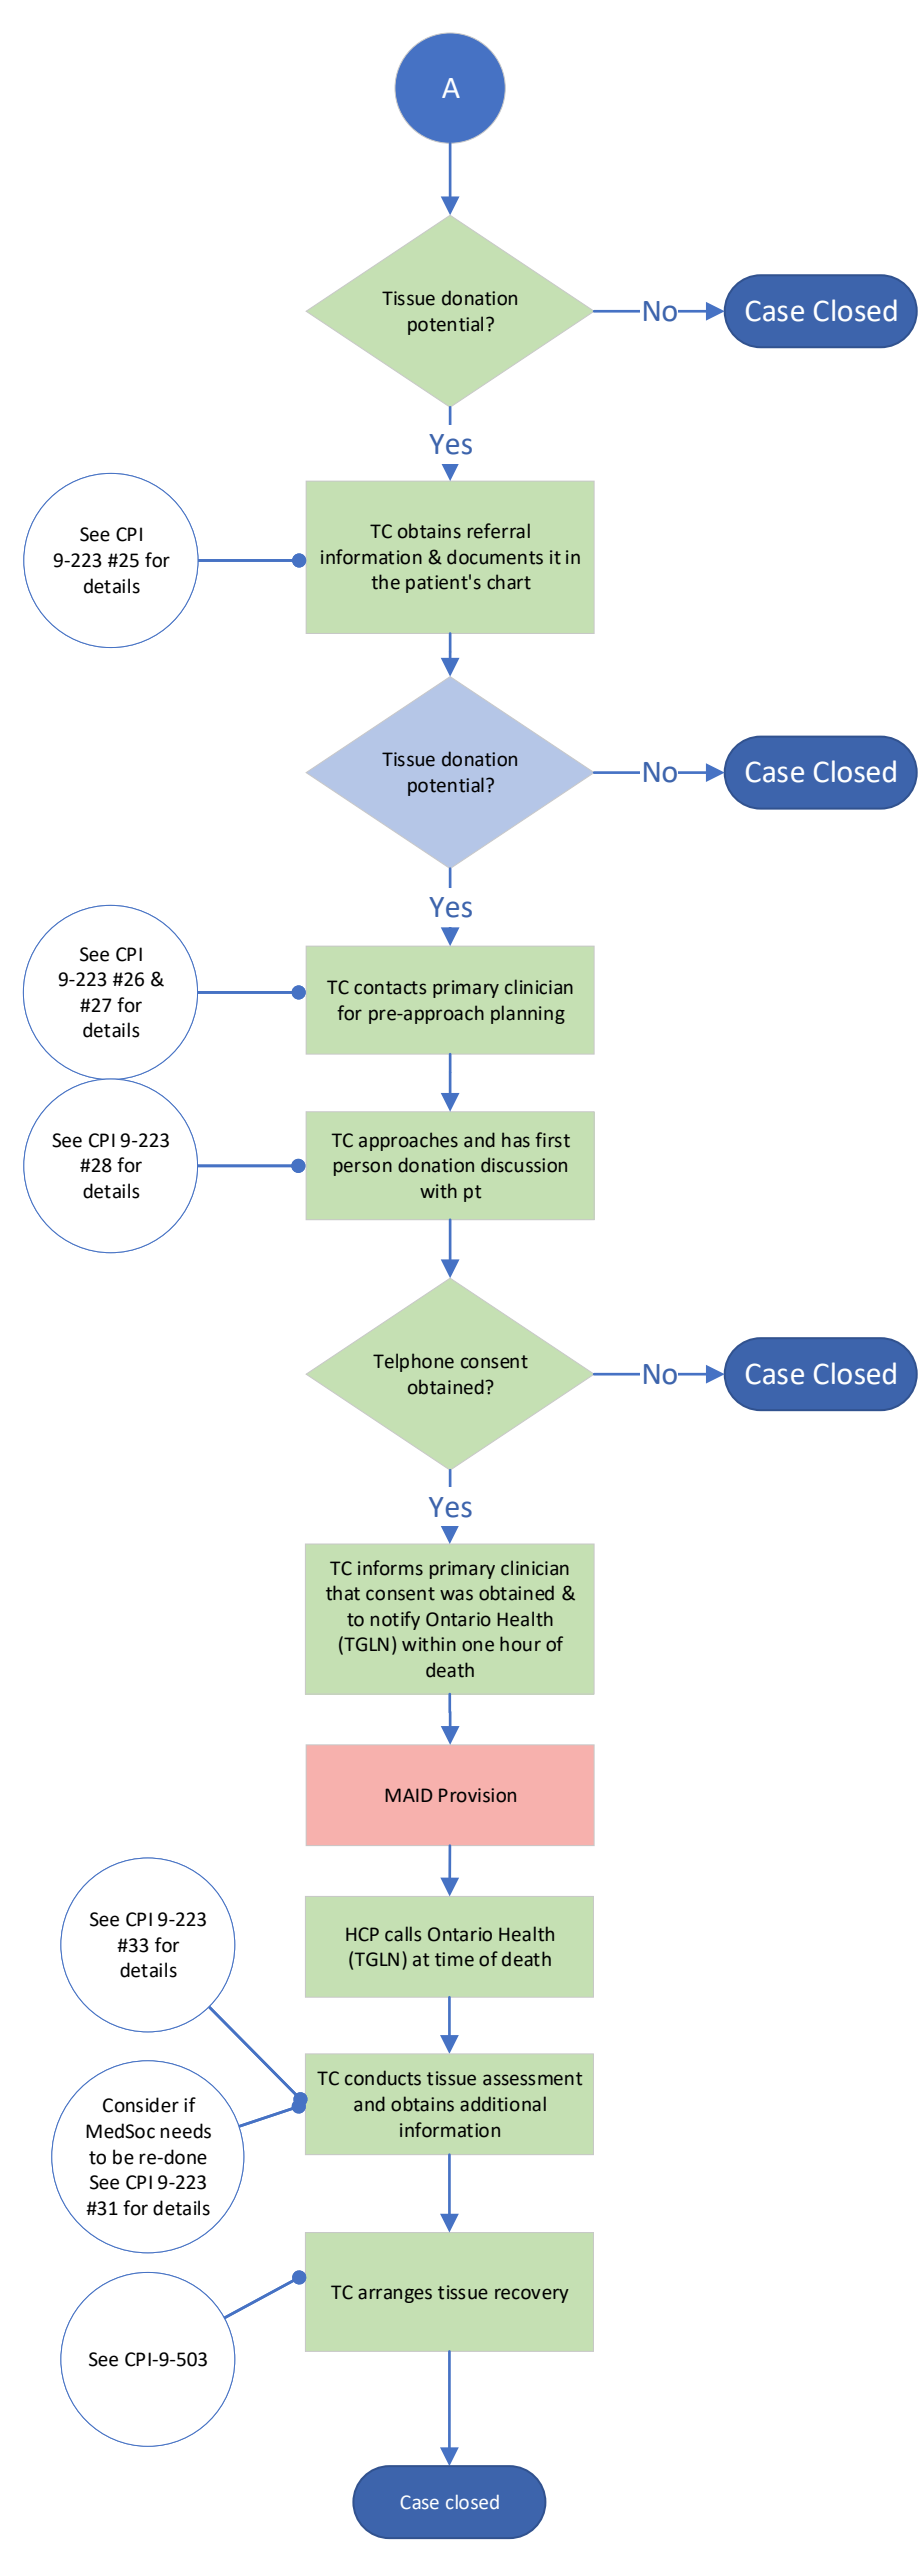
A

Tissue donation potential?

No

Case Closed

Yes

See CPI 9-223 #25 for details

TC obtains referral information & documents it in the patient's chart

Tissue donation potential?

No

Case Closed

Yes

See CPI 9-223 #26 & #27 for details

TC contacts primary clinician for pre-approach planning

See CPI 9-223 #28 for details

TC approaches and has first person donation discussion with pt

Telphone consent obtained?

No

Case Closed

Yes

TC informs primary clinician that consent was obtained & to notify Ontario Health (TGLN) within one hour of death

MAID Provision

See CPI 9-223 #33 for details

HCP calls Ontario Health (TGLN) at time of death

Consider if MedSoc needs to be re-done See CPI 9-223 #31 for details

TC conducts tissue assessment and obtains additional information

See CPI-9-503

TC arranges tissue recovery

Case closed